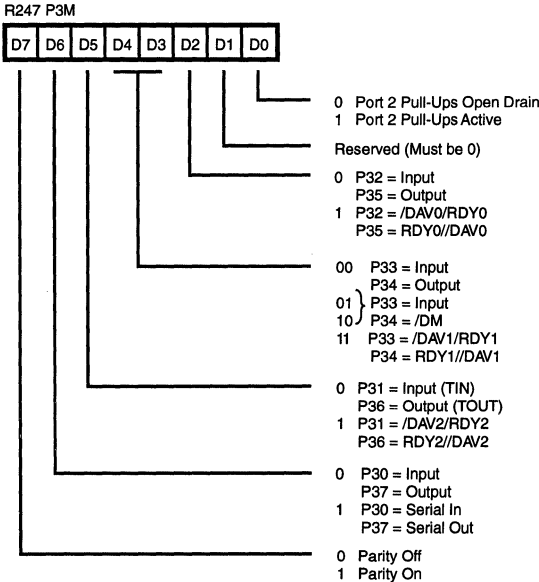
R247 P3M

| D7 | D6 | D5 | D4 | D3 | D2 | D1 | D0 |
|---|---|---|---|---|---|---|---|

0 Port 2 Pull-Ups Open Drain
1 Port 2 Pull-Ups Active

Reserved (Must be 0)

0 P32 = Input
P35 = Output
1 P32 = /DAV0/RDY0
P35 = RDY0//DAV0

00 P33 = Input
P34 = Output
01 P33 = Input
10 P34 = /DM
11 P33 = /DAV1/RDY1
P34 = RDY1//DAV1

0 P31 = Input (TIN)
P36 = Output (TOUT)
1 P31 = /DAV2/RDY2
P36 = RDY2//DAV2

0 P30 = Input
P37 = Output
1 P30 = Serial In
P37 = Serial Out

0 Parity Off
1 Parity On